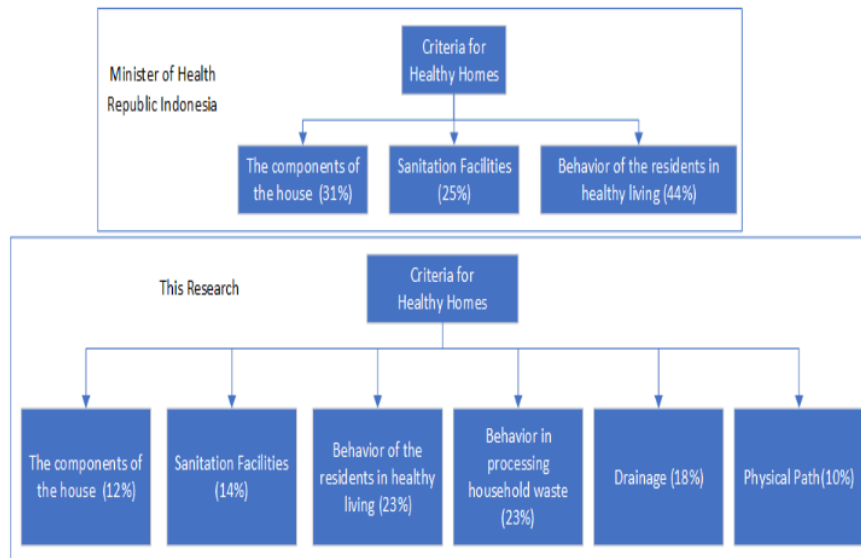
Minister of Health Republic Indonesia

Criteria for Healthy Homes

The components of the house (31%)

Sanitation Facilities (25%)

Behavior of the residents in healthy living (44%)

This Research

Criteria for Healthy Homes

The components of the house (12%)

Sanitation Facilities (14%)

Behavior of the residents in healthy living (23%)

Behavior in processing household waste (23%)

Drainage (18%)

Physical Path(10%)